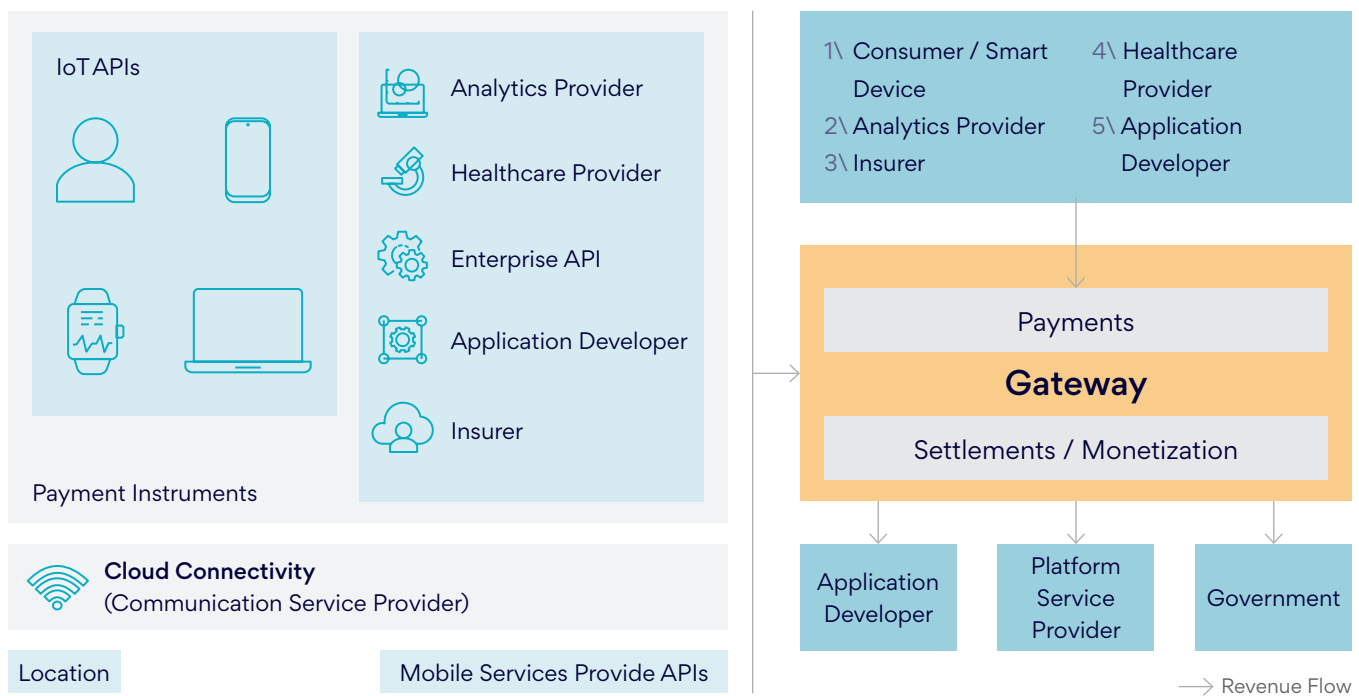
IoT APIs

Analytics Provider

Healthcare Provider

Enterprise API

Application Developer

Insurer

Payment Instruments

Cloud Connectivity
(Communication Service Provider)

Location

Mobile Services Provide APIs

1\ Consumer / Smart Device
2\ Analytics Provider
3\ Insurer
4\ Healthcare Provider
5\ Application Developer

Payments

Gateway

Settlements / Monetization

Application Developer

Platform Service Provider

Government

Revenue Flow